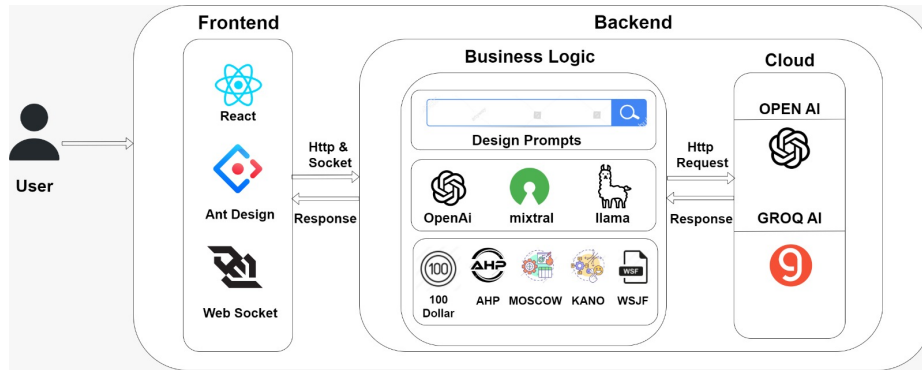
Frontend

Backend

Business Logic

Cloud

User

React

Ant Design

Web Socket

Http & Socket

Response

Design Prompts

OpenAi

mixtral

llama

100

100 Dollar

AHP

AHP

MOSCOW

KANO

WSF

WSJF

Http Request

Response

OPEN AI

GROQ AI